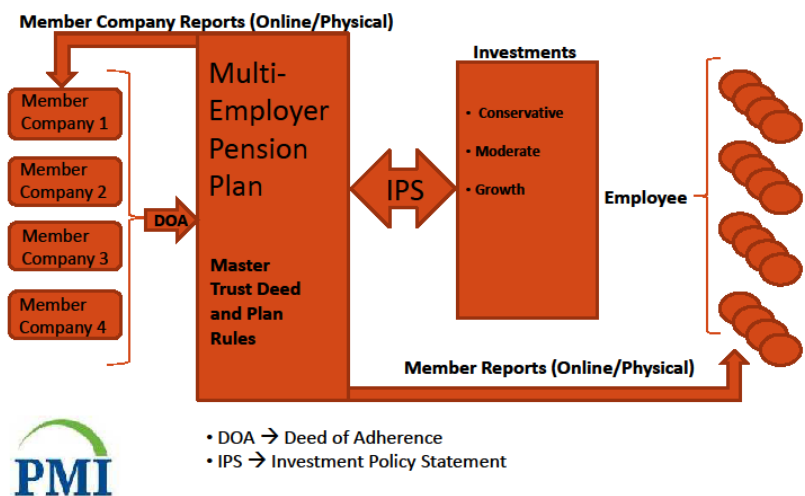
Member Company Reports (Online/Physical)

Member Company 1

Member Company 2

Member Company 3

Member Company 4

DOA

Multi-Employer Pension Plan

Master Trust Deed and Plan Rules

IPS

Investments

• Conservative
• Moderate
• Growth

Employee

Member Reports (Online/Physical)

PMI

• DOA → Deed of Adherence
• IPS → Investment Policy Statement